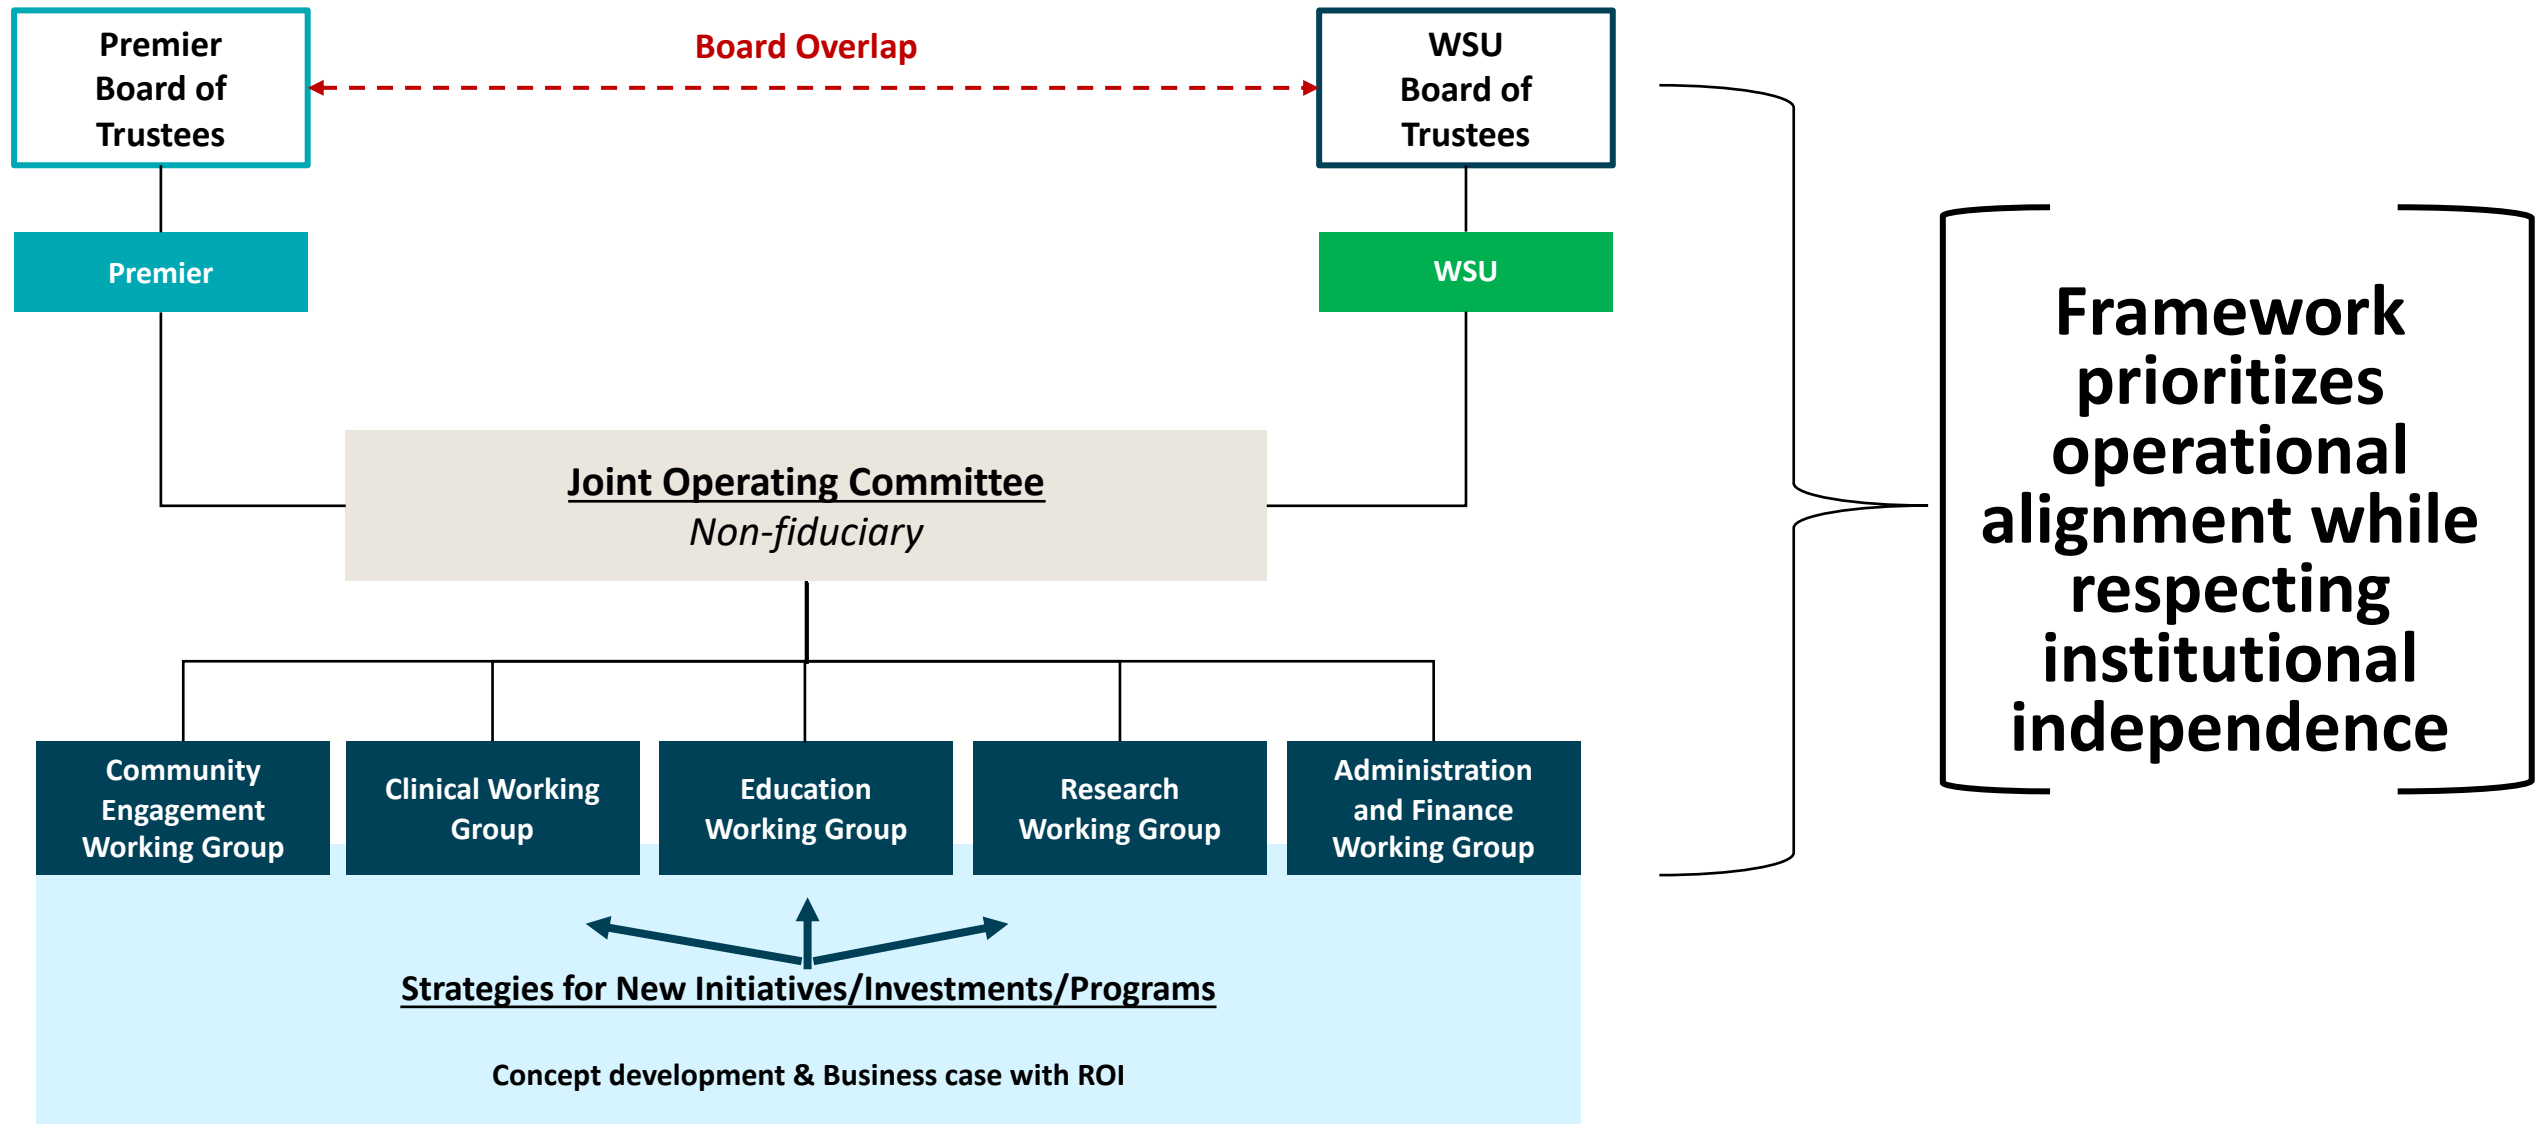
Premier Board of Trustees

Board Overlap

WSU Board of Trustees

Premier

WSU

Joint Operating Committee
Non-fiduciary

Community Engagement Working Group

Clinical Working Group

Education Working Group

Research Working Group

Administration and Finance Working Group

Strategies for New Initiatives/Investments/Programs

Concept development & Business case with ROI

Framework prioritizes operational alignment while respecting institutional independence